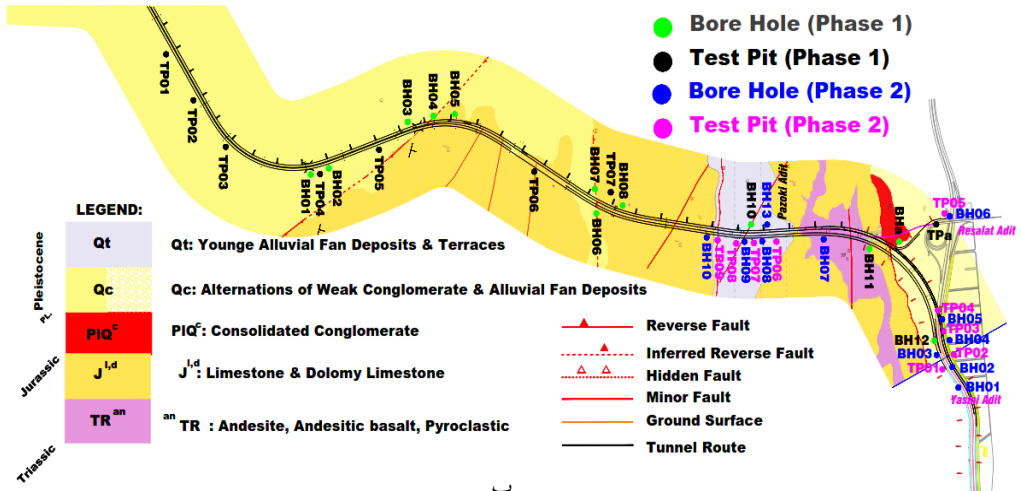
Bore Hole (Phase 1)
Test Pit (Phase 1)
Bore Hole (Phase 2)
Test Pit (Phase 2)

TP01
TP02
TP03
BH01
TP04
BH02
TP05
BH03
BH04
BH05
TP06
BH06
BH07
TP07
BH08
BH10
TP09
TP08
BH09
TP06
BH08
BH13
BH10
Pazoki Adit
BH07
BH11
BHa
TPa
TP05
BH06
Resalat Adit
TP04
BH05
TP03
BH04
BH12
TP02
BH03
TP01
BH02
BH01
Yasdi Adit

LEGEND:
Pleistocene
PL.
Jurassic
Triassic

| | |
|---|---|
| Qt | Qt: Younge Alluvial Fan Deposits & Terraces |
| Qc | Qc: Alternations of Weak Conglomerate & Alluvial Fan Deposits |
| PlQ$^c$ | PlQ$^c$: Consolidated Conglomerate |
| J$^{l,d}$ | J$^{l,d}$: Limestone & Dolomy Limestone |
| TR$^{an}$ | $^{an}$TR : Andesite, Andesitic basalt, Pyroclastic |

Reverse Fault
Inferred Reverse Fault
Hidden Fault
Minor Fault
Ground Surface
Tunnel Route